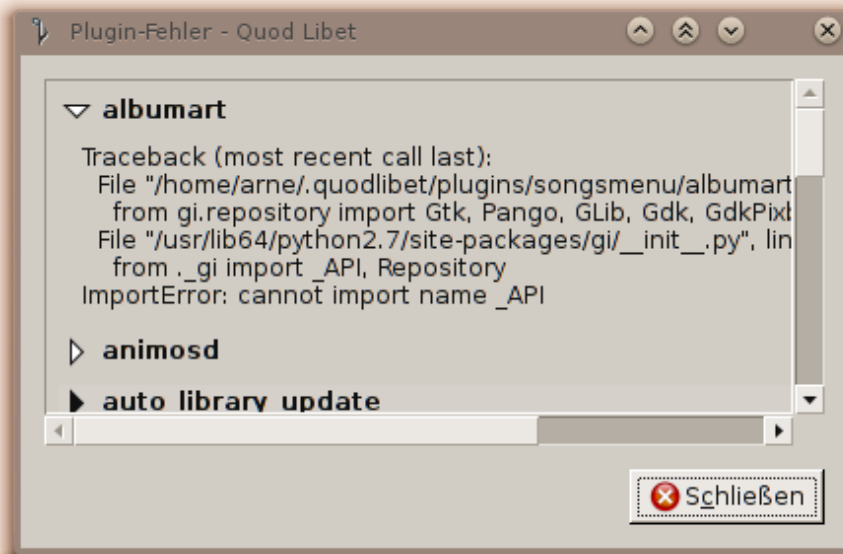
Plugin-Fehler - Quod Libet

albumart

Traceback (most recent call last):
File "/home/arne/.quodlibet/plugins/songsmenu/albumart
from gi.repository import Gtk, Pango, GLib, Gdk, GdkPix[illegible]
File "/usr/lib64/python2.7/site-packages/gi/__init__.py", lin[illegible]
from ._gi import _API, Repository
ImportError: cannot import name _API

animosd

auto library update

Schließen